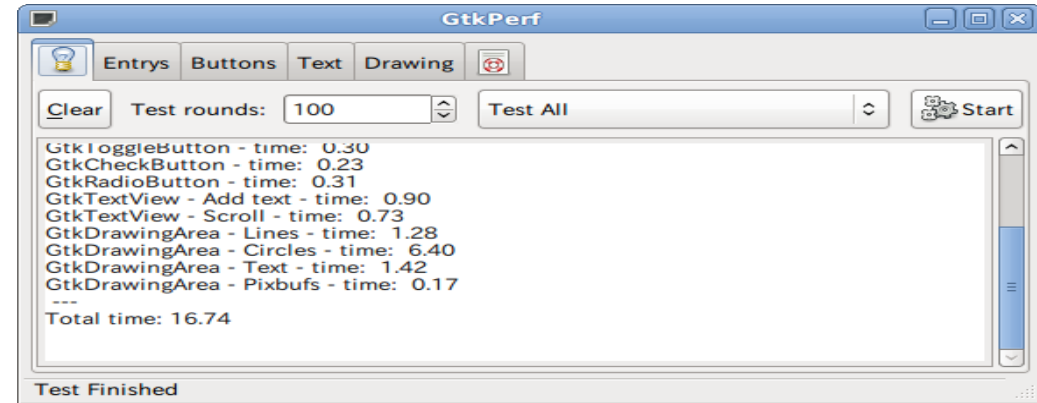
GtkPerf

Entrys Buttons Text Drawing

Clear Test rounds: 100 Test All Start

GtkToggleButton - time: 0.30
GtkCheckButton - time: 0.23
GtkRadioButton - time: 0.31
GtkTextView - Add text - time: 0.90
GtkTextView - Scroll - time: 0.73
GtkDrawingArea - Lines - time: 1.28
GtkDrawingArea - Circles - time: 6.40
GtkDrawingArea - Text - time: 1.42
GtkDrawingArea - Pixbufs - time: 0.17
---
Total time: 16.74

Test Finished